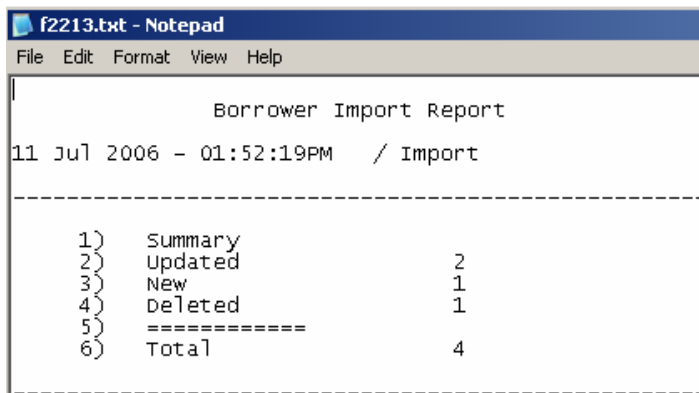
f2213.txt - Notepad

File Edit Format View Help

Borrower Import Report

11 Jul 2006 - 01:52:19PM / Import

--------------------------------------------------------------------

1) Summary
2) Updated 2
3) New 1
4) Deleted 1
5) ============
6) Total 4

--------------------------------------------------------------------